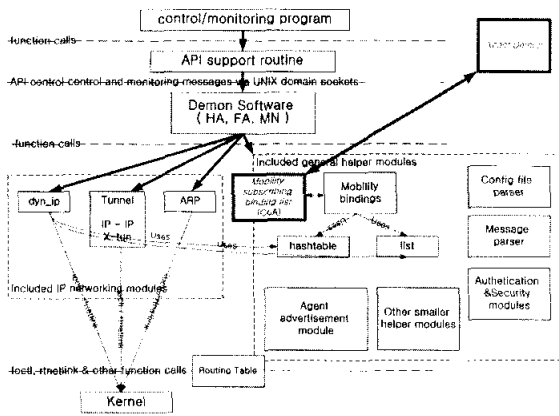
control/monitoring program

function calls

API support routine

API control control and monitoring messages via UNIX domain sockets

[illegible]

Demon Software
( HA, FA, MN )

function calls

Included general helper modules

dyn_ip

Tunnel
IP - IP
X - tun

ARP

Mobility subscribing binding list (CoA)

Mobility bindings

Config file parser

Uses

Uses

uses

uses

hashtable

list

Message parser

Included IP networking modules

Agent advertisement module

Other smaller helper modules

Authetication &Security modules

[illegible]

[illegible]

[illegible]

ioctl, rtnetlink & other function calls

Routing Table

Kernel